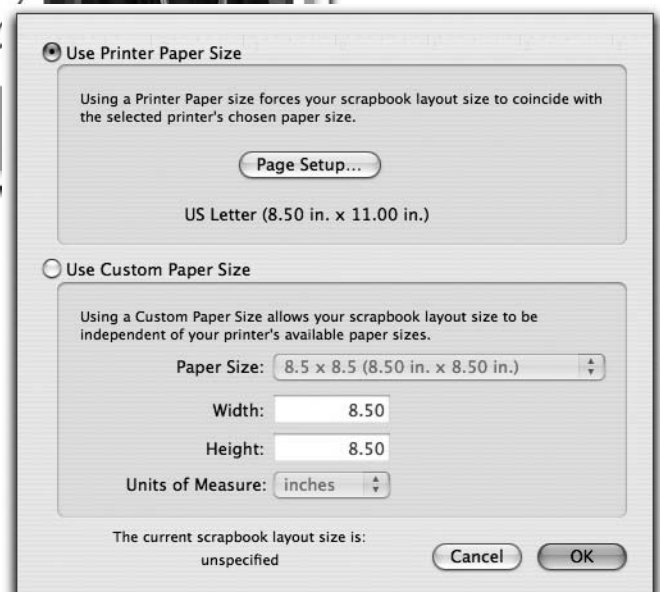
Use Printer Paper Size

Using a Printer Paper size forces your scrapbook layout size to coincide with the selected printer's chosen paper size.

Page Setup...

US Letter (8.50 in. x 11.00 in.)

Use Custom Paper Size

Using a Custom Paper Size allows your scrapbook layout size to be independent of your printer's available paper sizes.

Paper Size: 8.5 x 8.5 (8.50 in. x 8.50 in.)

Width: 8.50

Height: 8.50

Units of Measure: inches

The current scrapbook layout size is: unspecified

Cancel

OK